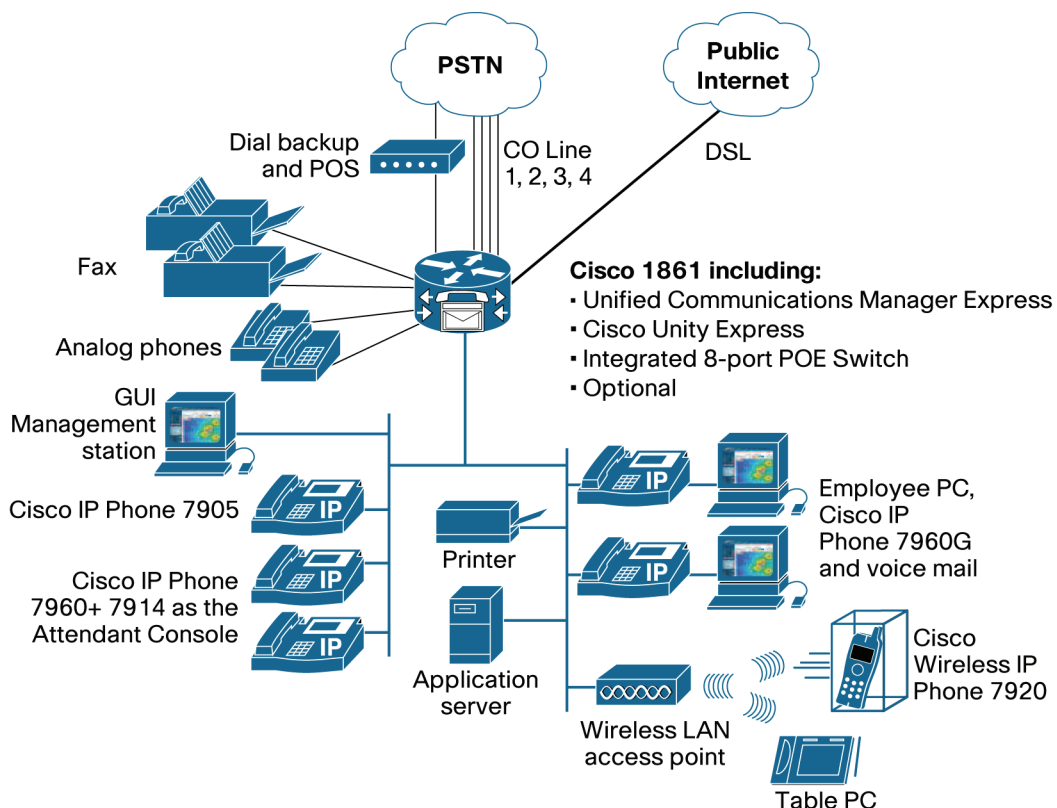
PSTN

Public Internet

Dial backup and POS

CO Line 1, 2, 3, 4

DSL

Fax

Cisco 1861 including:
▪ Unified Communications Manager Express
▪ Cisco Unity Express
▪ Integrated 8-port POE Switch
▪ Optional

Analog phones

GUI Management station

Cisco IP Phone 7905

IP

Cisco IP Phone 7960+ 7914 as the Attendant Console

IP

IP

Printer

Application server

IP

Employee PC, Cisco IP Phone 7960G and voice mail

IP

Cisco Wireless IP Phone 7920

Wireless LAN access point

Table PC